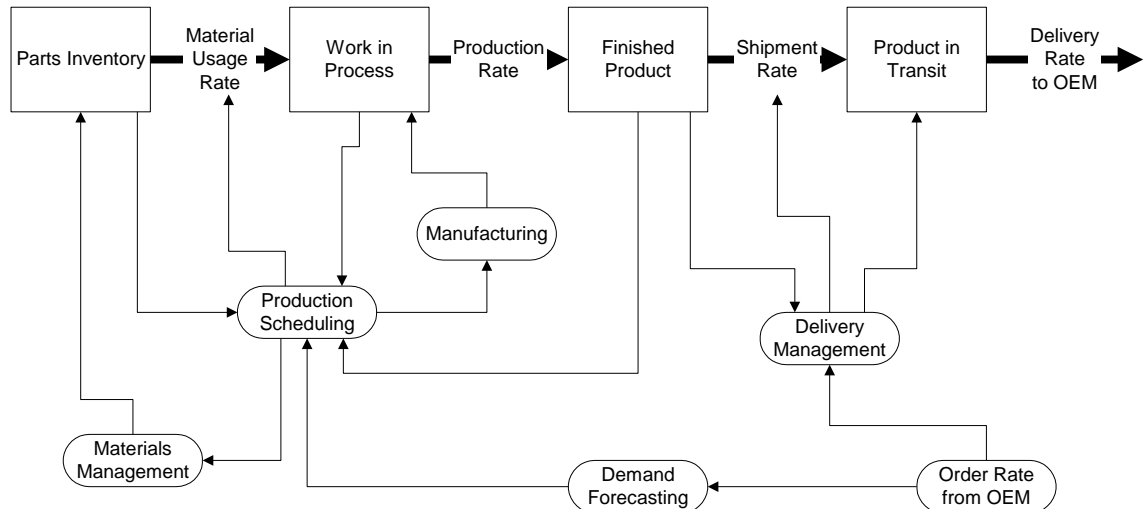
Parts Inventory

Material Usage Rate

Work in Process

Production Rate

Finished Product

Shipment Rate

Product in Transit

Delivery Rate to OEM

Manufacturing

Production Scheduling

Delivery Management

Materials Management

Demand Forecasting

Order Rate from OEM